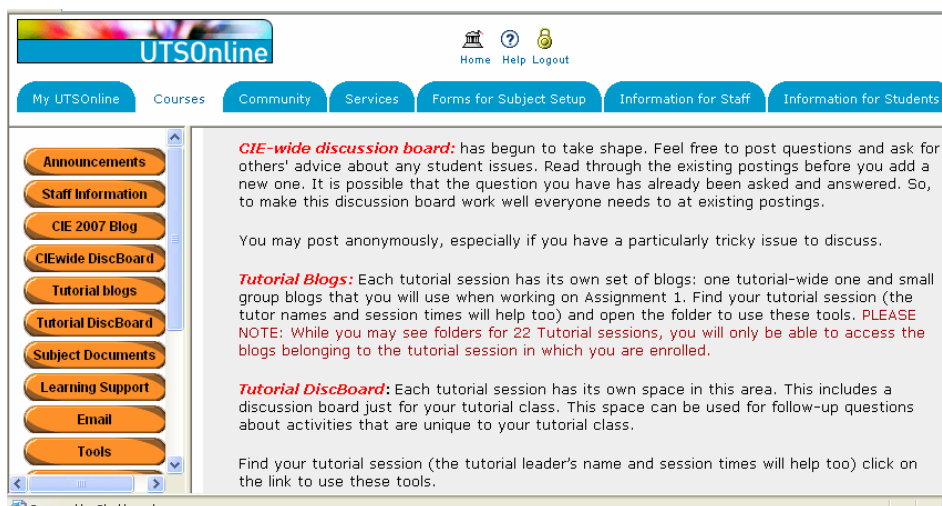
UTSOnline

Home Help Logout

My UTSOnline Courses Community Services Forms for Subject Setup Information for Staff Information for Students

Announcements
Staff Information
CIE 2007 Blog
CIEwide DiscBoard
Tutorial blogs
Tutorial DiscBoard
Subject Documents
Learning Support
Email
Tools

CIE-wide discussion board: has begun to take shape. Feel free to post questions and ask for others' advice about any student issues. Read through the existing postings before you add a new one. It is possible that the question you have has already been asked and answered. So, to make this discussion board work well everyone needs to at existing postings.

You may post anonymously, especially if you have a particularly tricky issue to discuss.

Tutorial Blogs: Each tutorial session has its own set of blogs: one tutorial-wide one and small group blogs that you will use when working on Assignment 1. Find your tutorial session (the tutor names and session times will help too) and open the folder to use these tools. PLEASE NOTE: While you may see folders for 22 Tutorial sessions, you will only be able to access the blogs belonging to the tutorial session in which you are enrolled.

Tutorial DiscBoard: Each tutorial session has its own space in this area. This includes a discussion board just for your tutorial class. This space can be used for follow-up questions about activities that are unique to your tutorial class.

Find your tutorial session (the tutorial leader's name and session times will help too) click on the link to use these tools.